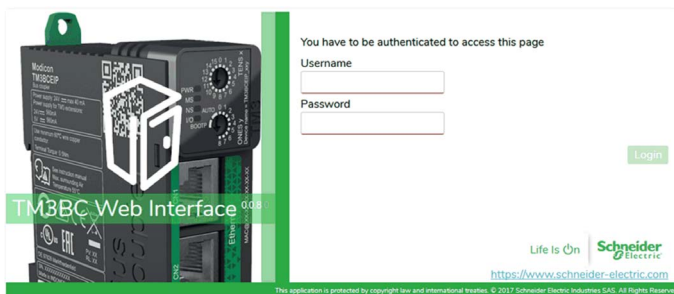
Modicon
TM3BCEIP

PWR
MS
NS
AUTO
I/O
BOOTP

TM3BC Web Interface 0.0.8

You have to be authenticated to access this page
Username
Password

Login

Life Is On
Schneider Electric
https://www.schneider-electric.com

This application is protected by copyright law and international treaties. © 2017 Schneider Electric Industries SAS. All Rights Reserve